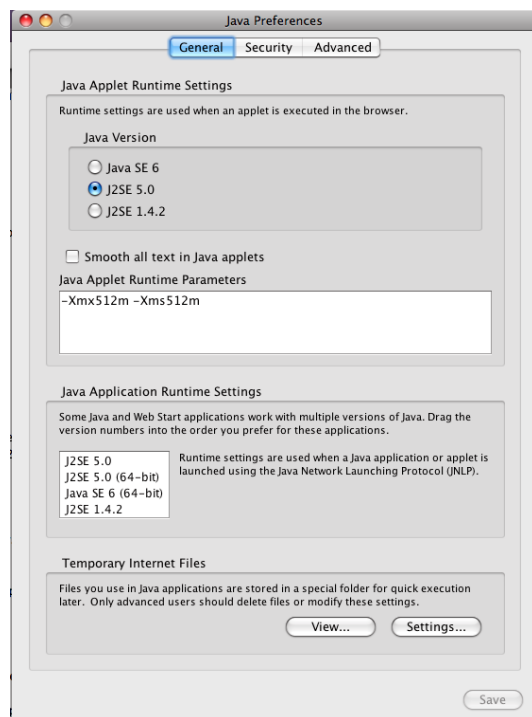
Java Preferences

General Security Advanced

Java Applet Runtime Settings

Runtime settings are used when an applet is executed in the browser.

Java Version

Java SE 6

J2SE 5.0

J2SE 1.4.2

Smooth all text in Java applets

Java Applet Runtime Parameters

-Xmx512m -Xms512m

Java Application Runtime Settings

Some Java and Web Start applications work with multiple versions of Java. Drag the version numbers into the order you prefer for these applications.

J2SE 5.0
J2SE 5.0 (64-bit)
Java SE 6 (64-bit)
J2SE 1.4.2

Runtime settings are used when a Java application or applet is launched using the Java Network Launching Protocol (JNLP).

Temporary Internet Files

Files you use in Java applications are stored in a special folder for quick execution later. Only advanced users should delete files or modify these settings.

View... Settings...

Save